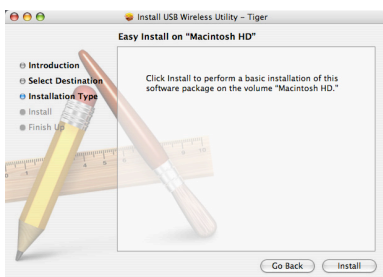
Install USB Wireless Utility - Tiger

Easy Install on "Macintosh HD"

Introduction
Select Destination
Installation Type
Install
Finish Up

Click Install to perform a basic installation of this software package on the volume "Macintosh HD."

Go Back
Install